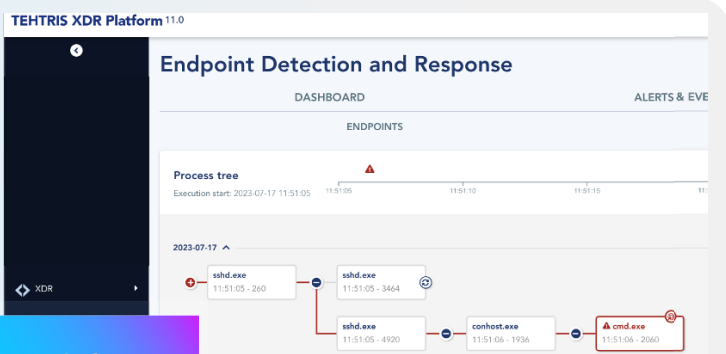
TEHTRIS XDR Platform 11.0

Endpoint Detection and Response

DASHBOARD

ALERTS & EVE

ENDPOINTS

Process tree

Execution start: 2023-07-17 11:51:05

11:51:05

11:51:10

11:51:15

2023-07-17

sshd.exe
11:51:05 - 260

sshd.exe
11:51:05 - 3464

sshd.exe
11:51:05 - 4920

conhost.exe
11:51:06 - 1936

cmd.exe
11:51:06 - 2060

XDR